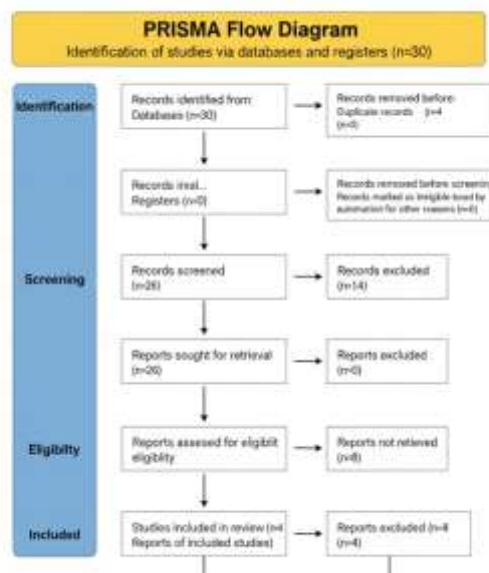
PRISMA Flow Diagram
Identification of studies via databases and registers (n=30)

Identification

Records identified from: Databases (n=30)

Records removed before: Duplicate records (n=4 (n=0)

Records insal... Registers (n=0)

Records removed before screenin Records marked as ineligible loxd by automation for other reasons (n=0)

Screening

Records screened (n=26)

Records excluded (n=14)

Reports sought for retrieval (n=26)

Reports excluded (n=0)

Eligibilty

Reports assesed for eligiblit eligibility

Reports not retieved (n=8)

Included

Studies included in review (n=4 Reports of included studies)

Reports excluded (n=4 (n=4)